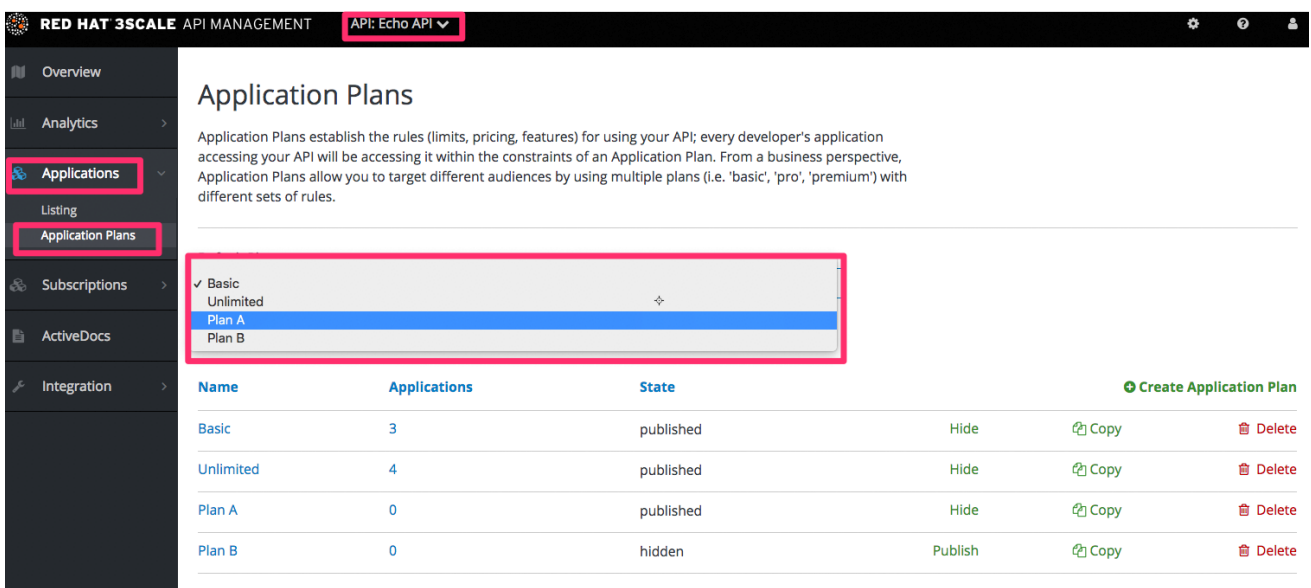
RED HAT 3SCALE API MANAGEMENT   API: Echo API

Overview
Analytics
Applications
Listing
Application Plans
Subscriptions
ActiveDocs
Integration

Application Plans

Application Plans establish the rules (limits, pricing, features) for using your API; every developer's application accessing your API will be accessing it within the constraints of an Application Plan. From a business perspective, Application Plans allow you to target different audiences by using multiple plans (i.e. 'basic', 'pro', 'premium') with different sets of rules.

✓ Basic
Unlimited
Plan A
Plan B

Create Application Plan

| Name | Applications | State | | | |
|---|---|---|---|---|---|
| Basic | 3 | published | Hide | Copy | Delete |
| Unlimited | 4 | published | Hide | Copy | Delete |
| Plan A | 0 | published | Hide | Copy | Delete |
| Plan B | 0 | hidden | Publish | Copy | Delete |